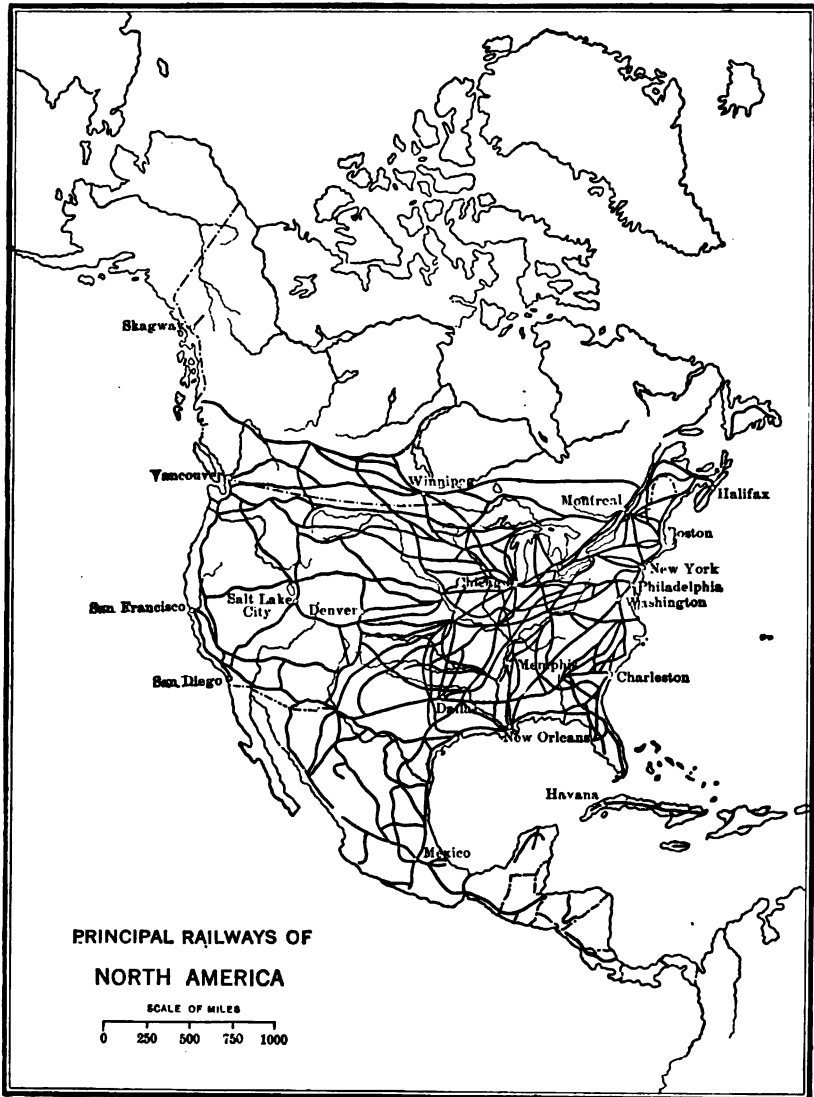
Skagway

Vancouver

Winnipeg

Montreal

Halifax

Boston

New York

Philadelphia

Washington

Chicago

San Francisco

Salt Lake City

Denver

Memphis

Charleston

San Diego

Dallas

New Orleans

Havana

Mexico

PRINCIPAL RAILWAYS OF

NORTH AMERICA

SCALE OF MILES

0 250 500 750 1000